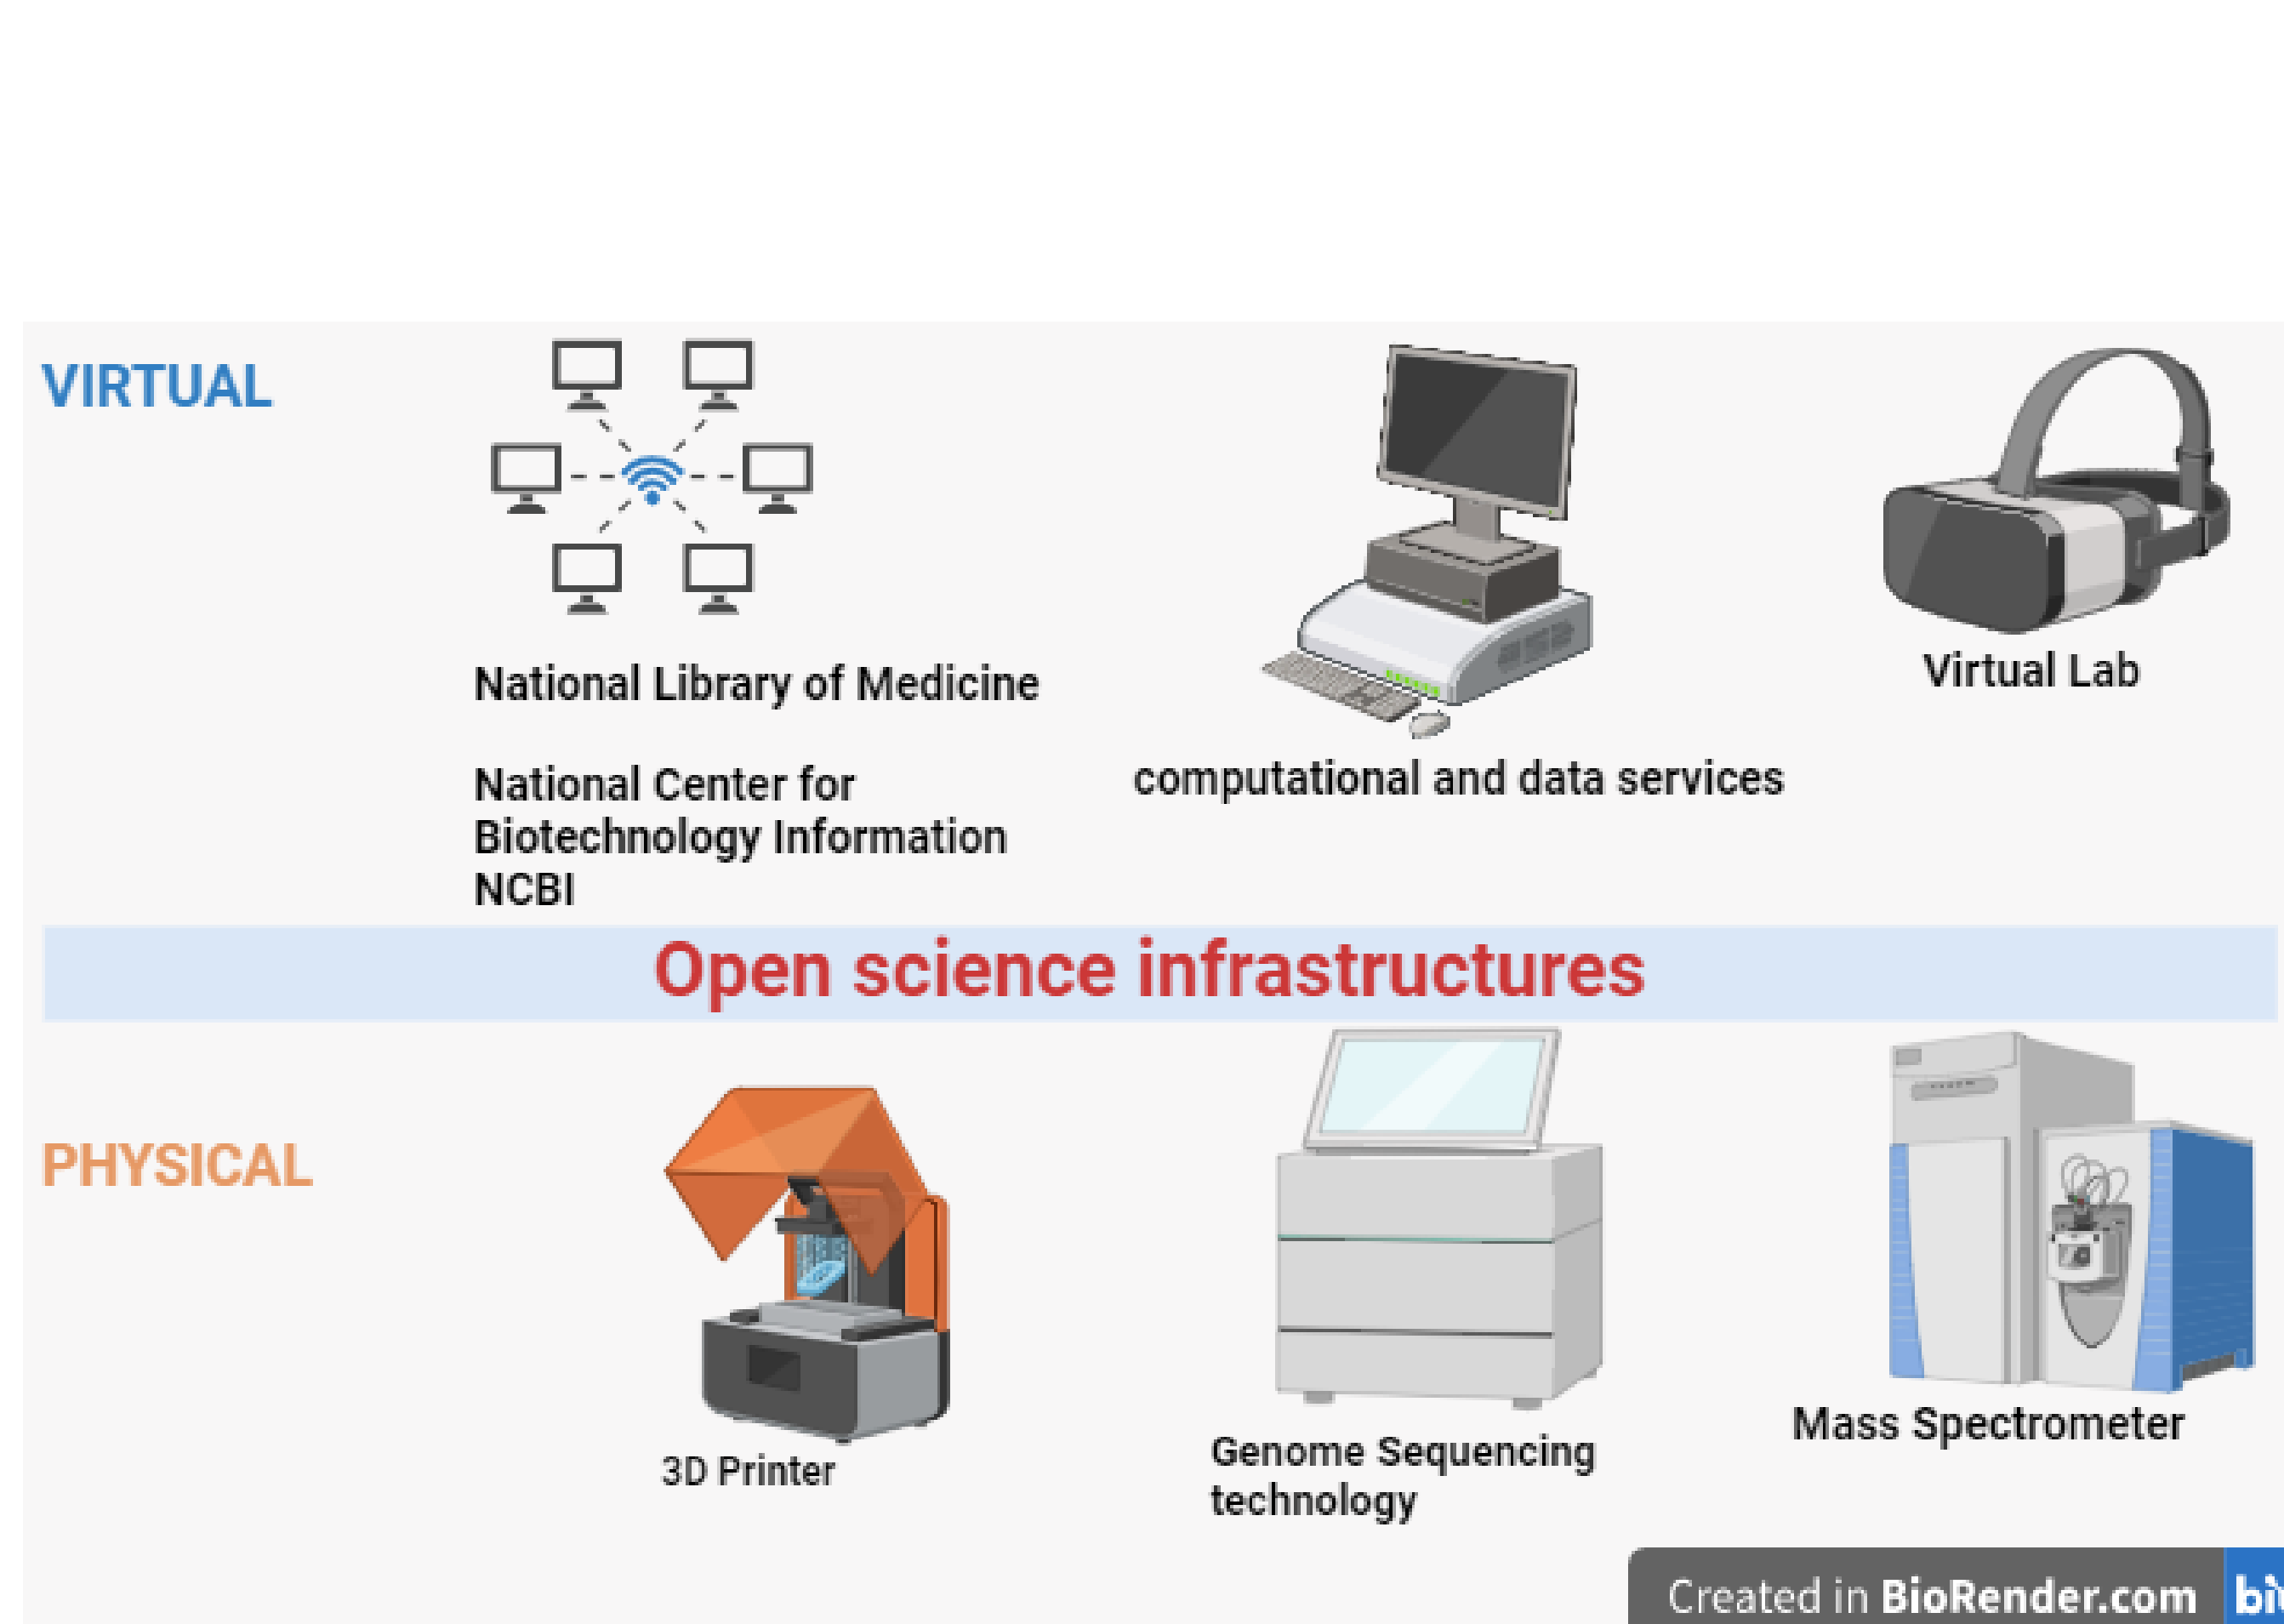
VIRTUAL

National Library of Medicine

National Center for Biotechnology Information NCBI

computational and data services

Virtual Lab

Open science infrastructures

PHYSICAL

3D Printer

Genome Sequencing technology

Mass Spectrometer

Created in BioRender.com bio